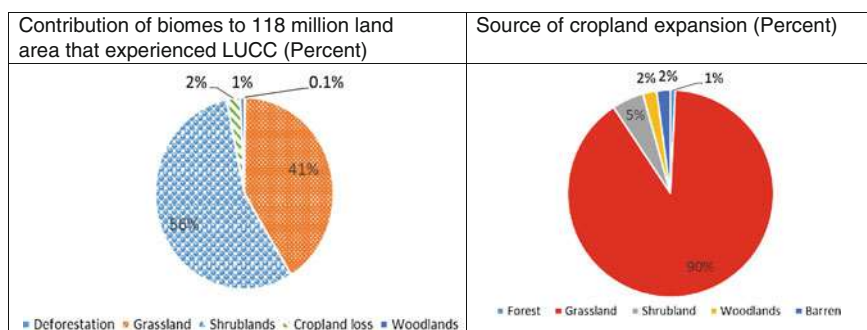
| Contribution of biomes to 118 million land area that experienced LUCC (Percent) | Source of cropland expansion (Percent) |
|---|---|
| 2% 1% 0.1% 41% 56% ■ Deforestation ■ Grassland ■ Shrublands ■ Cropland loss ■ Woodlands | 2% 2% 1% 5% 90% ■ Forest ■ Grassland ■ Shrubland ■ Woodlands ■ Barren |